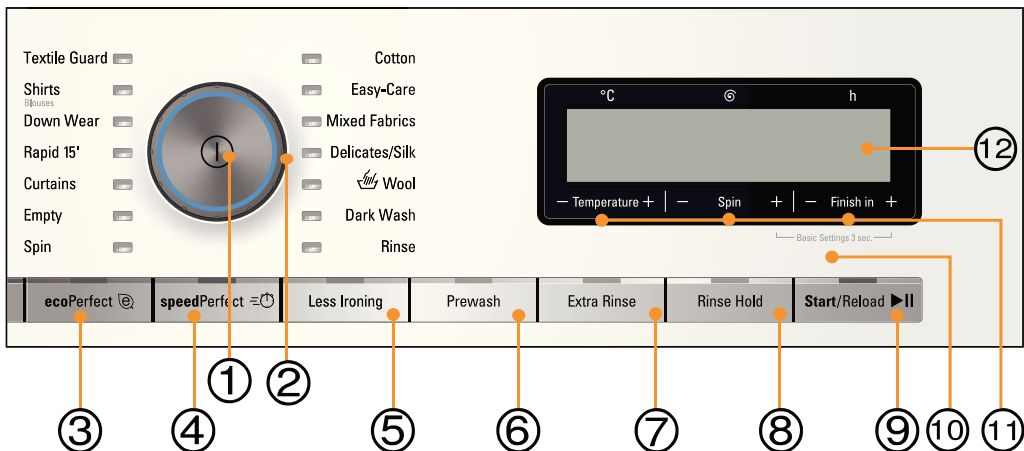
Textile Guard
Shirts
Blouses
Down Wear
Rapid 15'
Curtains
Empty
Spin

Cotton
Easy-Care
Mixed Fabrics
Delicates/Silk
Wool
Dark Wash
Rinse

°C
h

– Temperature + | – Spin + | – Finish in +

Basic Settings 3 sec.

ecoPerfect
speedPerfect
Less Ironing
Prewash
Extra Rinse
Rinse Hold
Start/Reload ▶II

12

① ②
③ ④ ⑤ ⑥ ⑦ ⑧ ⑨ ⑩ ⑪